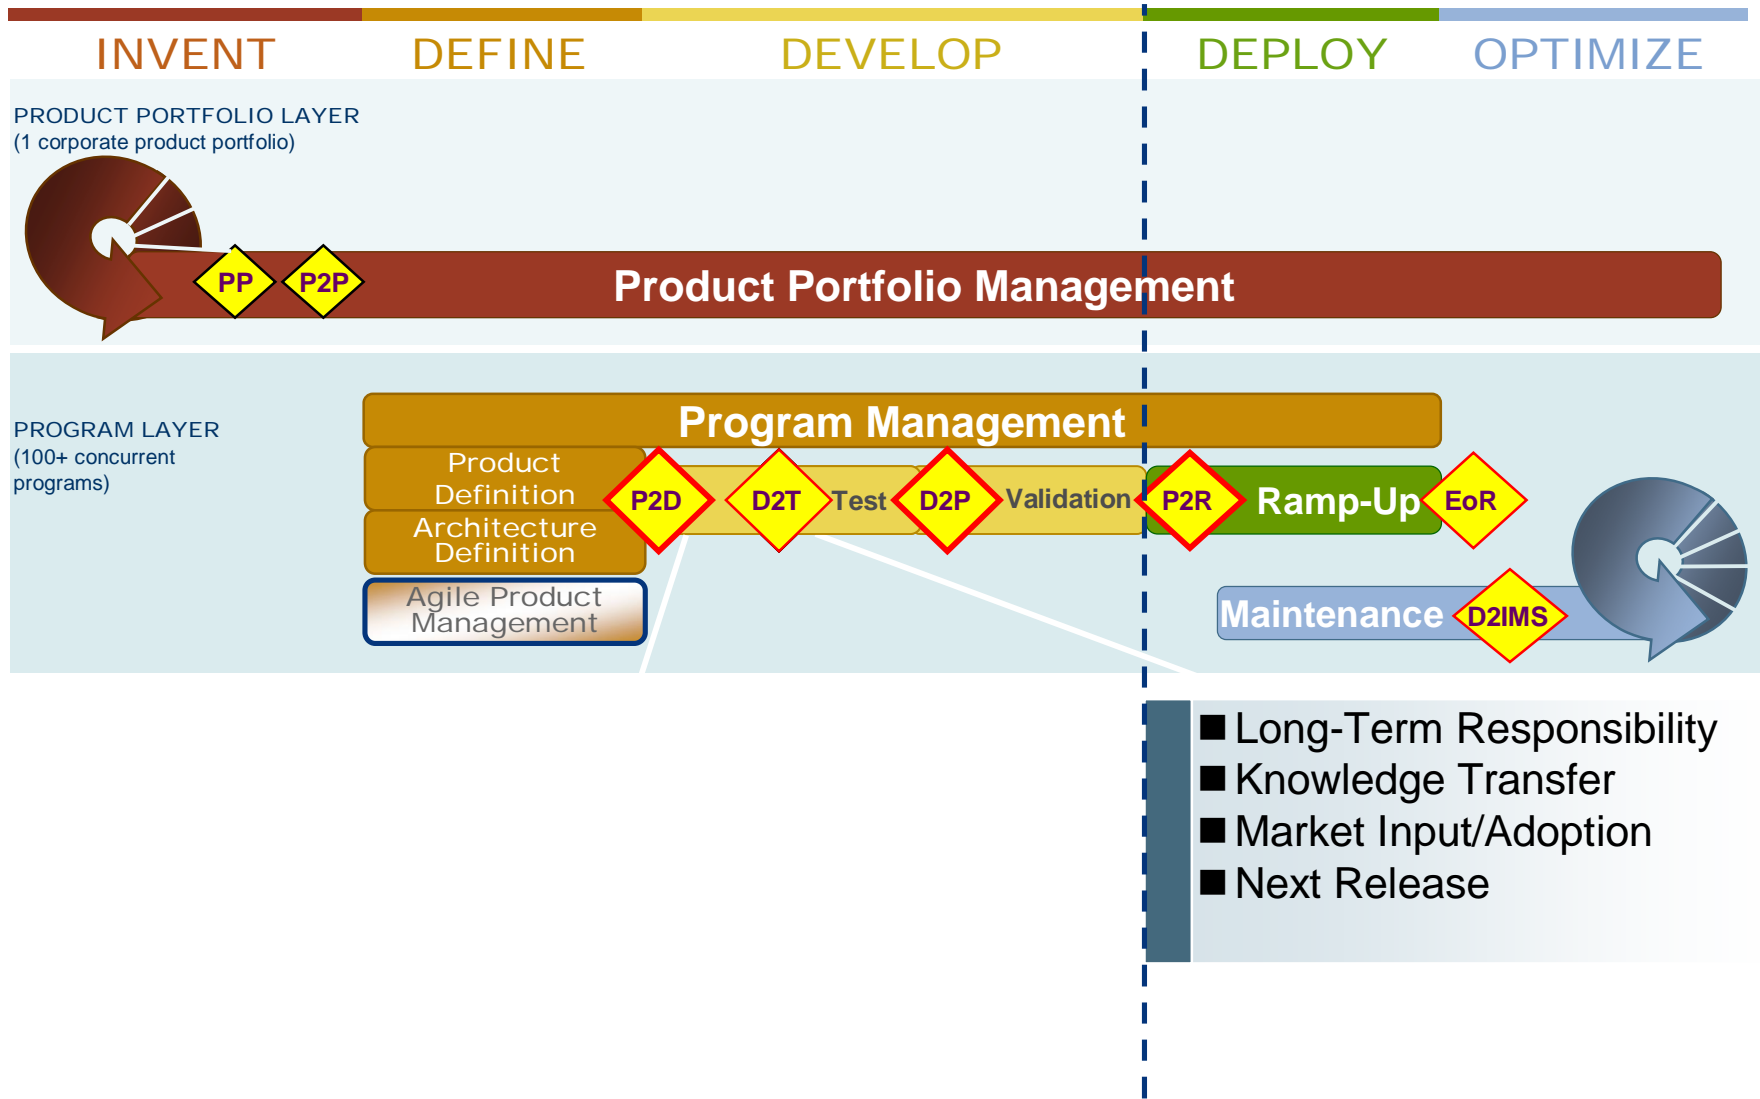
INVENT DEFINE DEVELOP DEPLOY OPTIMIZE

PRODUCT PORTFOLIO LAYER
(1 corporate product portfolio)

PP P2P Product Portfolio Management

PROGRAM LAYER
(100+ concurrent programs)

Program Management

Product Definition

Architecture Definition

Agile Product Management

P2D D2T Test D2P Validation P2R Ramp-Up EoR

Maintenance D2IMS

■ Long-Term Responsibility
■ Knowledge Transfer
■ Market Input/Adoption
■ Next Release